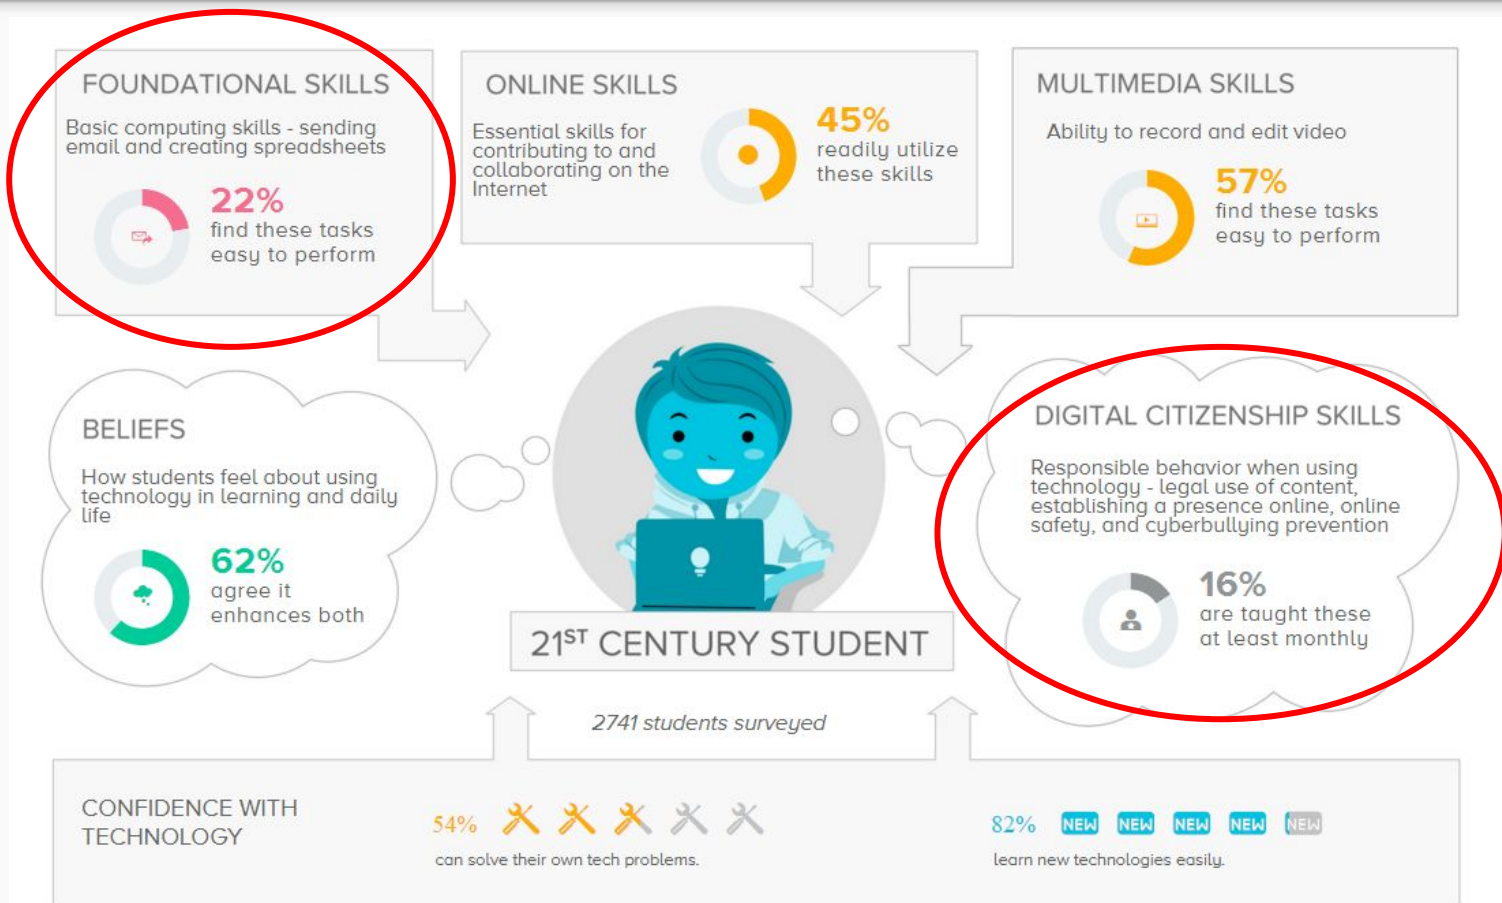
FOUNDATIONAL SKILLS

Basic computing skills - sending email and creating spreadsheets

22% find these tasks easy to perform

ONLINE SKILLS

Essential skills for contributing to and collaborating on the Internet

45% readily utilize these skills

MULTIMEDIA SKILLS

Ability to record and edit video

57% find these tasks easy to perform

BELIEFS

How students feel about using technology in learning and daily life

62% agree it enhances both

21$^{ST}$ CENTURY STUDENT

DIGITAL CITIZENSHIP SKILLS

Responsible behavior when using technology - legal use of content, establishing a presence online, online safety, and cyberbullying prevention

16% are taught these at least monthly

2741 students surveyed

CONFIDENCE WITH TECHNOLOGY

54% can solve their own tech problems.

82% NEW NEW NEW NEW NEW learn new technologies easily.